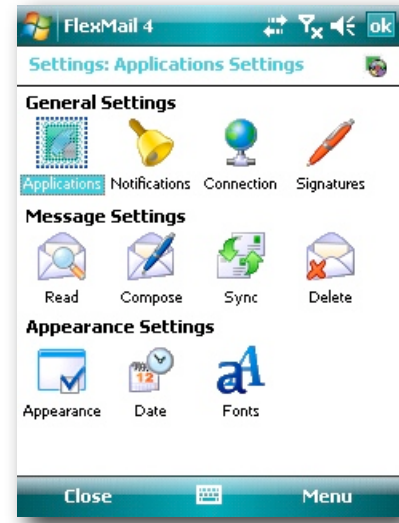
FlexMail 4

ok

Settings: Applications Settings

General Settings

Applications Notifications Connection Signatures

Message Settings

Read Compose Sync Delete

Appearance Settings

Appearance Date Fonts

12

aA

Close

Menu